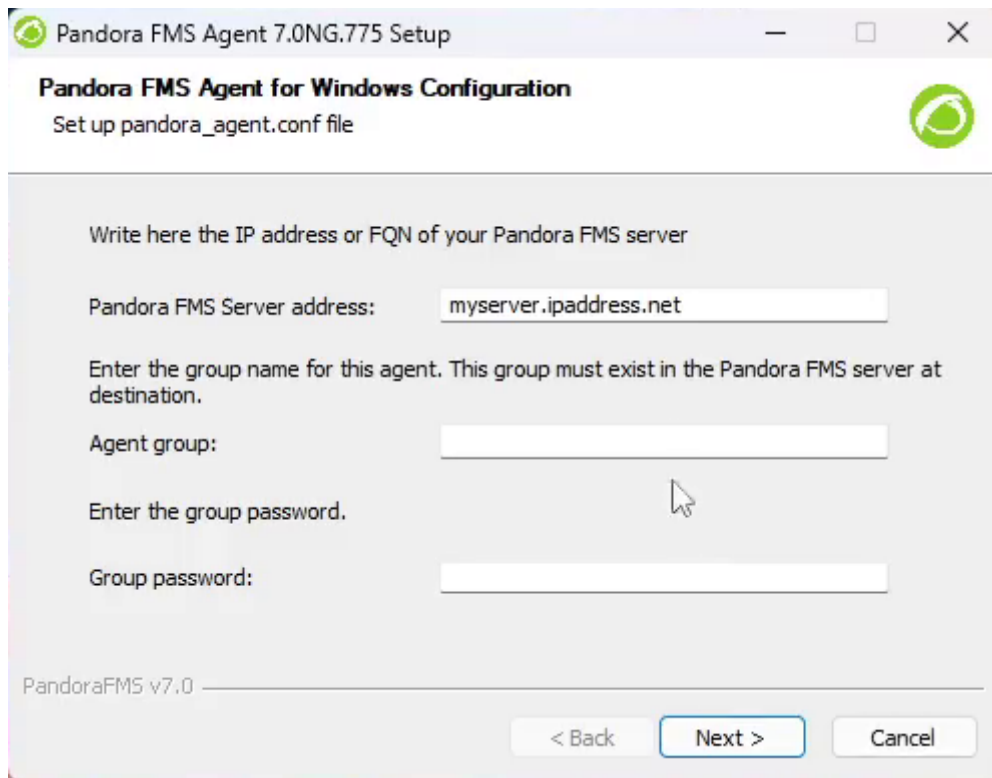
Pandora FMS Agent 7.0NG.775 Setup

Pandora FMS Agent for Windows Configuration
Set up pandora_agent.conf file

Write here the IP address or FQN of your Pandora FMS server

Pandora FMS Server address: myserver.ipaddress.net

Enter the group name for this agent. This group must exist in the Pandora FMS server at destination.

Agent group:

Enter the group password.

Group password:

PandoraFMS v7.0

< Back Next > Cancel